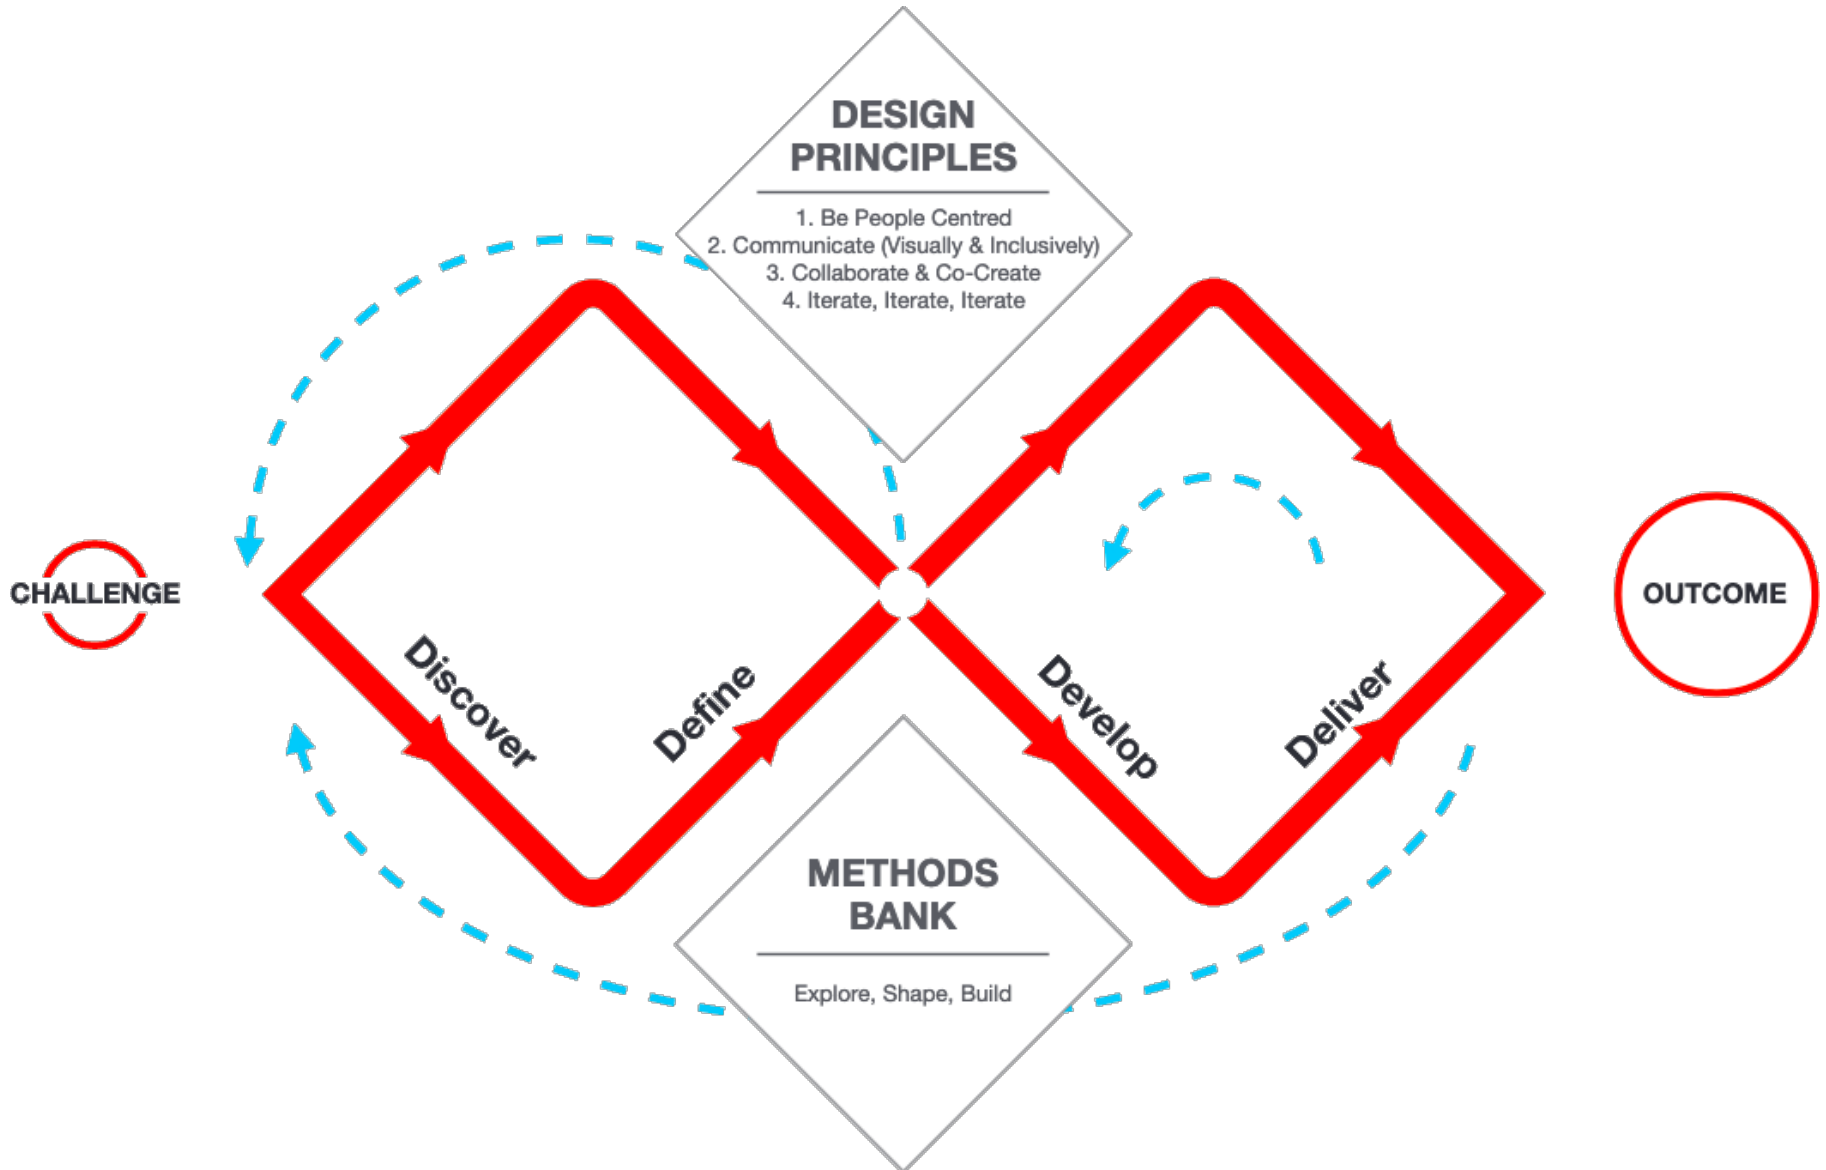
DESIGN PRINCIPLES

1. Be People Centred
2. Communicate (Visually & Inclusively)
3. Collaborate & Co-Create
4. Iterate, Iterate, Iterate

CHALLENGE

Discover

Define

Develop

Deliver

OUTCOME

METHODS BANK

Explore, Shape, Build